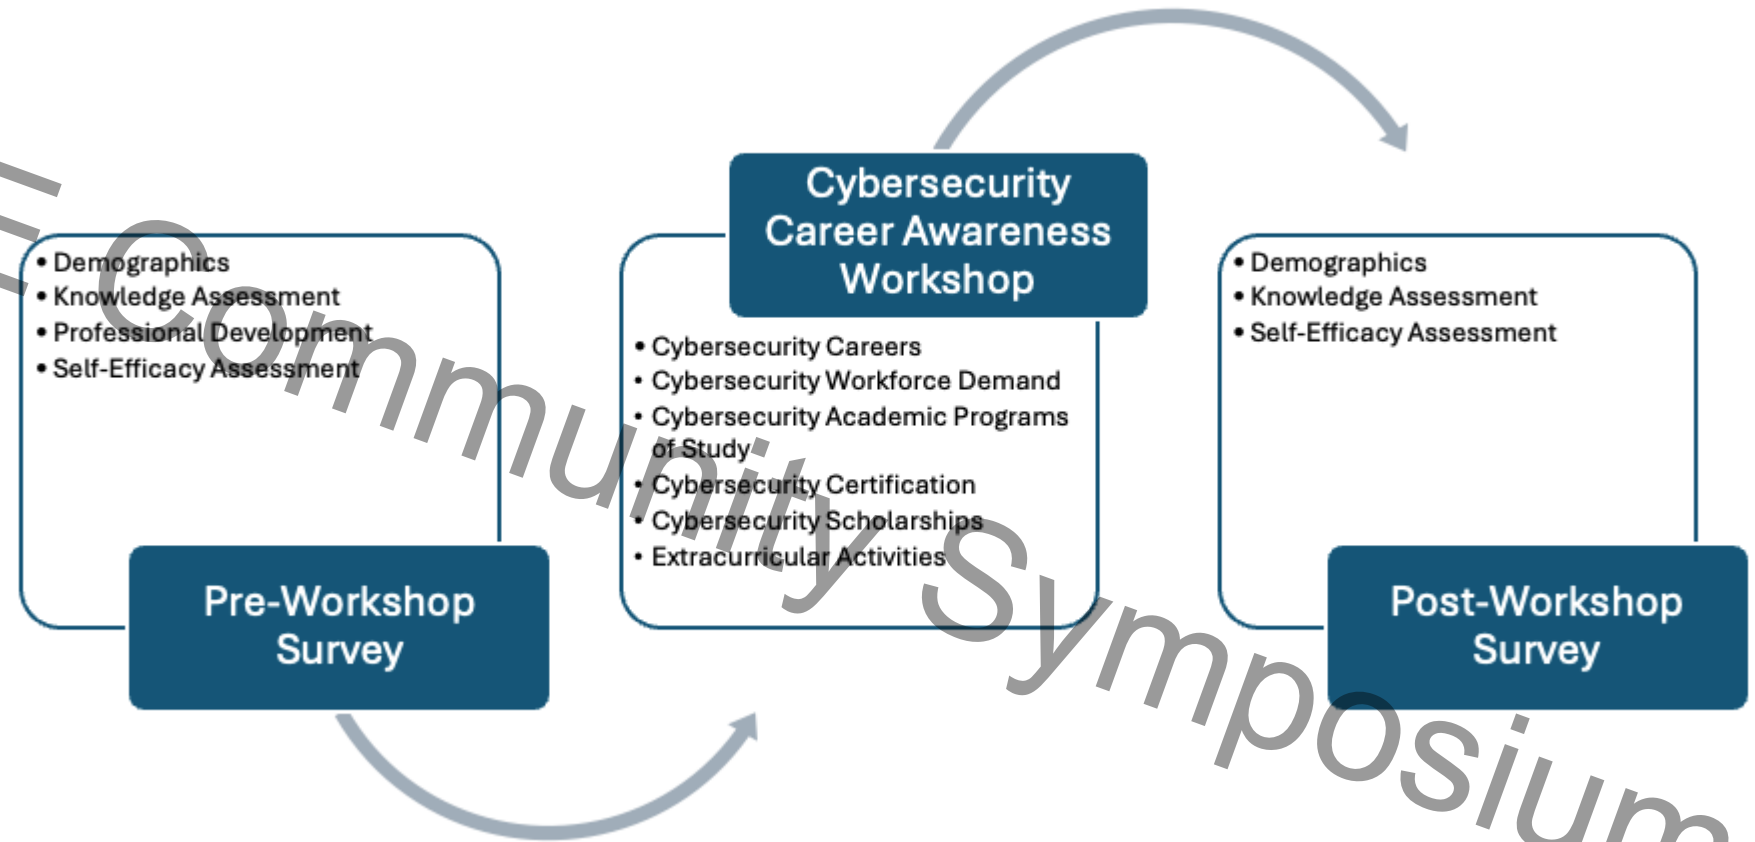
Cybersecurity Career Awareness Workshop

• Demographics
• Knowledge Assessment
• Professional Development
• Self-Efficacy Assessment

Pre-Workshop Survey

• Cybersecurity Careers
• Cybersecurity Workforce Demand
• Cybersecurity Academic Programs of Study
• Cybersecurity Certification
• Cybersecurity Scholarships
• Extracurricular Activities

• Demographics
• Knowledge Assessment
• Self-Efficacy Assessment

Post-Workshop Survey

E Community Symposium